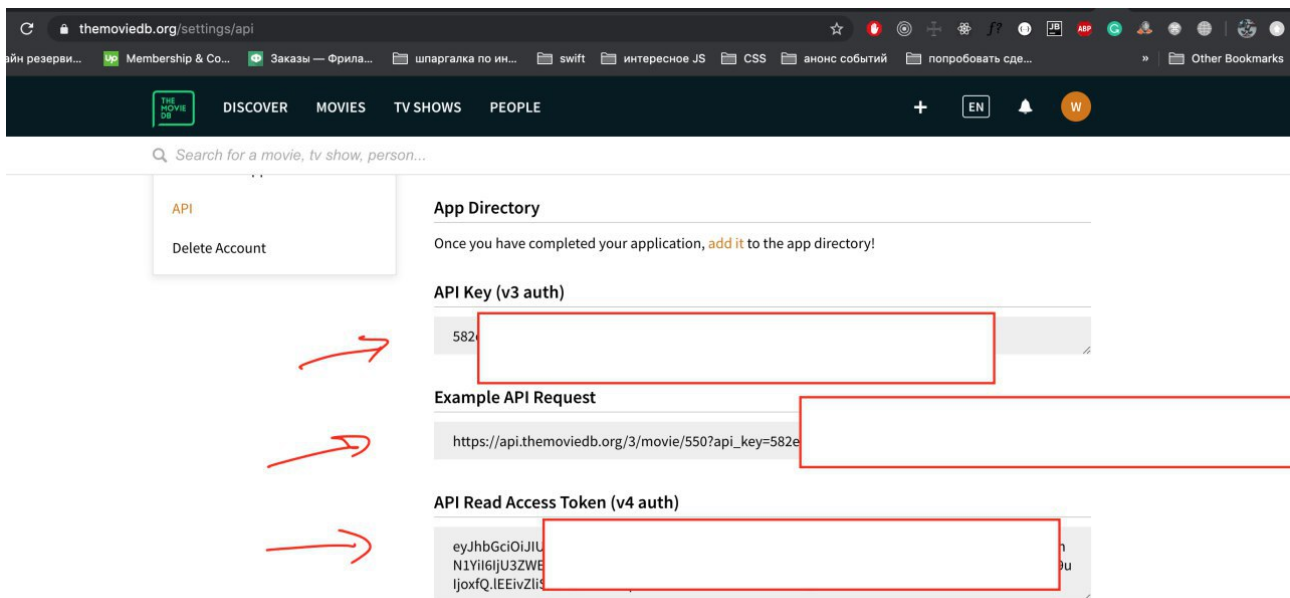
themoviedb.org/settings/api

айн резерви... Membership & Co... Заказы — Фрила... шпаргалка по ин... swift интересное JS CSS анонс событий попробовать сде... » Other Bookmarks

THE MOVIE DB DISCOVER MOVIES TV SHOWS PEOPLE + EN W

Search for a movie, tv show, person...

API
Delete Account

App Directory

Once you have completed your application, add it to the app directory!

API Key (v3 auth)

582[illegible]

Example API Request

https://api.themoviedb.org/3/movie/550?api_key=582e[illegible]

API Read Access Token (v4 auth)

eyJhbGciOiJIU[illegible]
N1YiI6IjU3ZWE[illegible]
IjoxfQ.lEEivZli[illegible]